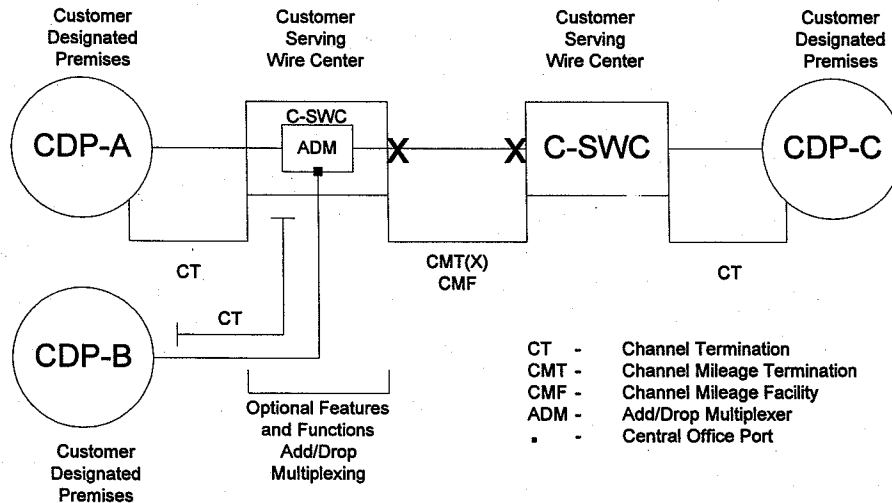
Customer Designated Premises

Customer Serving Wire Center

Customer Serving Wire Center

Customer Designated Premises

CDP-A

C-SWC

ADM

X

X

C-SWC

CDP-C

CT

CMT(X)
CMF

CT

CT

CDP-B

Optional Features and Functions Add/Drop Multiplexing

Customer Designated Premises

CT - Channel Termination
CMT - Channel Mileage Termination
CMF - Channel Mileage Facility
ADM - Add/Drop Multiplexer
▪ - Central Office Port